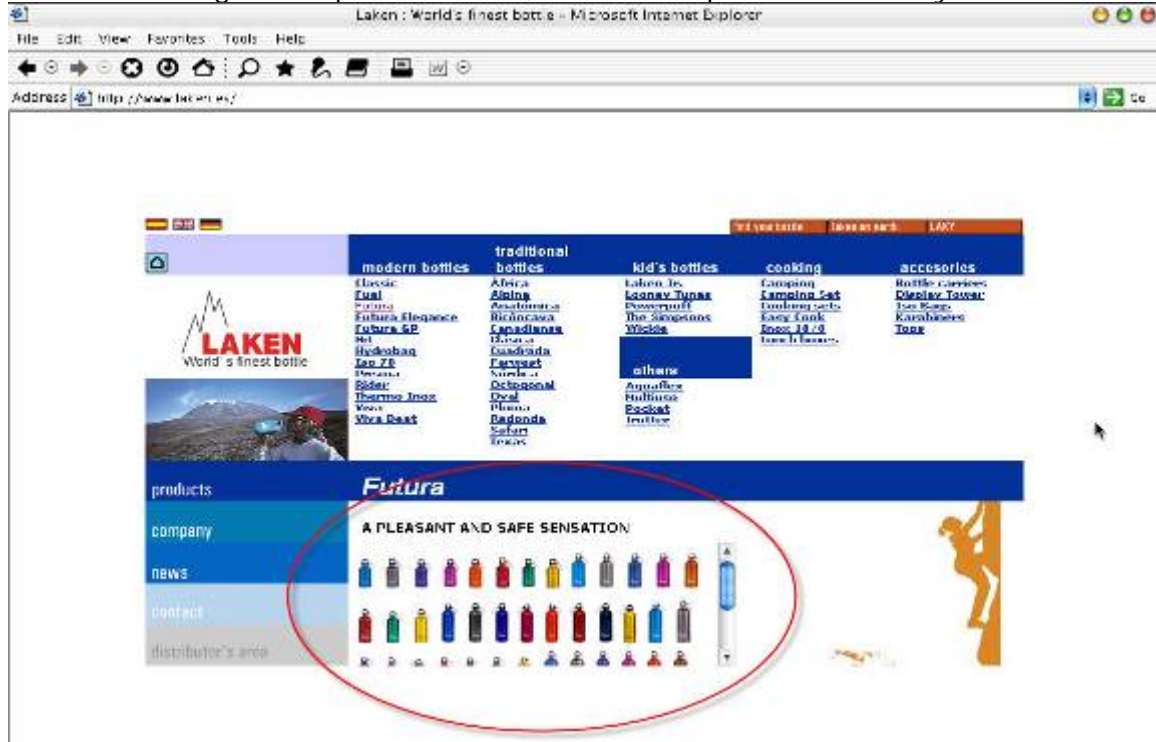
Laken : World's finest bottle - Microsoft Internet Explorer

File Edit View Favorites Tools Help

Address http://www.laken.es/

find your bottle | laken on earth | LAKY

modern bottles
Classic
Fuel
Futura
Futura Elegance
Futura SP
Hit
Hydrobag
Jap 78
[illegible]
Rider
Thermo Inox
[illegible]
Vira Best

traditional bottles
Africa
Alpina
Amazonica
Bicôncava
Canadienses
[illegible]
Cuadrada
Farwest
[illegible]
Octogonal
Oval
Plana
Redonda
Safari
Texas

kid's bottles
Laken Jr.
Looney Tunes
Powerpuff
The Simpsons
Winkie

others
Aquaflex
Multiusa
Pocket
Trotter

cooking
Camping
Camping Set
Cooking sets
Easy Cook
Inox 18/8
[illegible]

accesories
Bottle carriers
Display Tower
Iso Bag
Karabiners
Tops

LAKEN
World's finest bottle

products
company
news
contact
distributor's area

Futura

A PLEASANT AND SAFE SENSATION